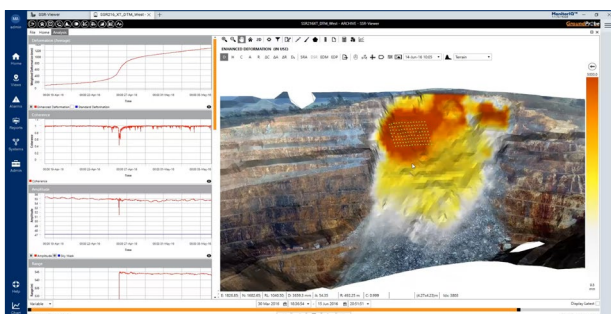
SSR Viewer
SSR215_AT_DTM_Week
MonitorIQ
GroundProbe
File Home Analysis
Deformation Manager
Enhanced Deformation
Standard Deformation
Coherence
Amplitude
Range
ENHANCED DEFORMATION (MM ESC)
Terrain
Home
Viewer
Alarms
Reports
Systems
Admin
Help
Variable
Display Latest